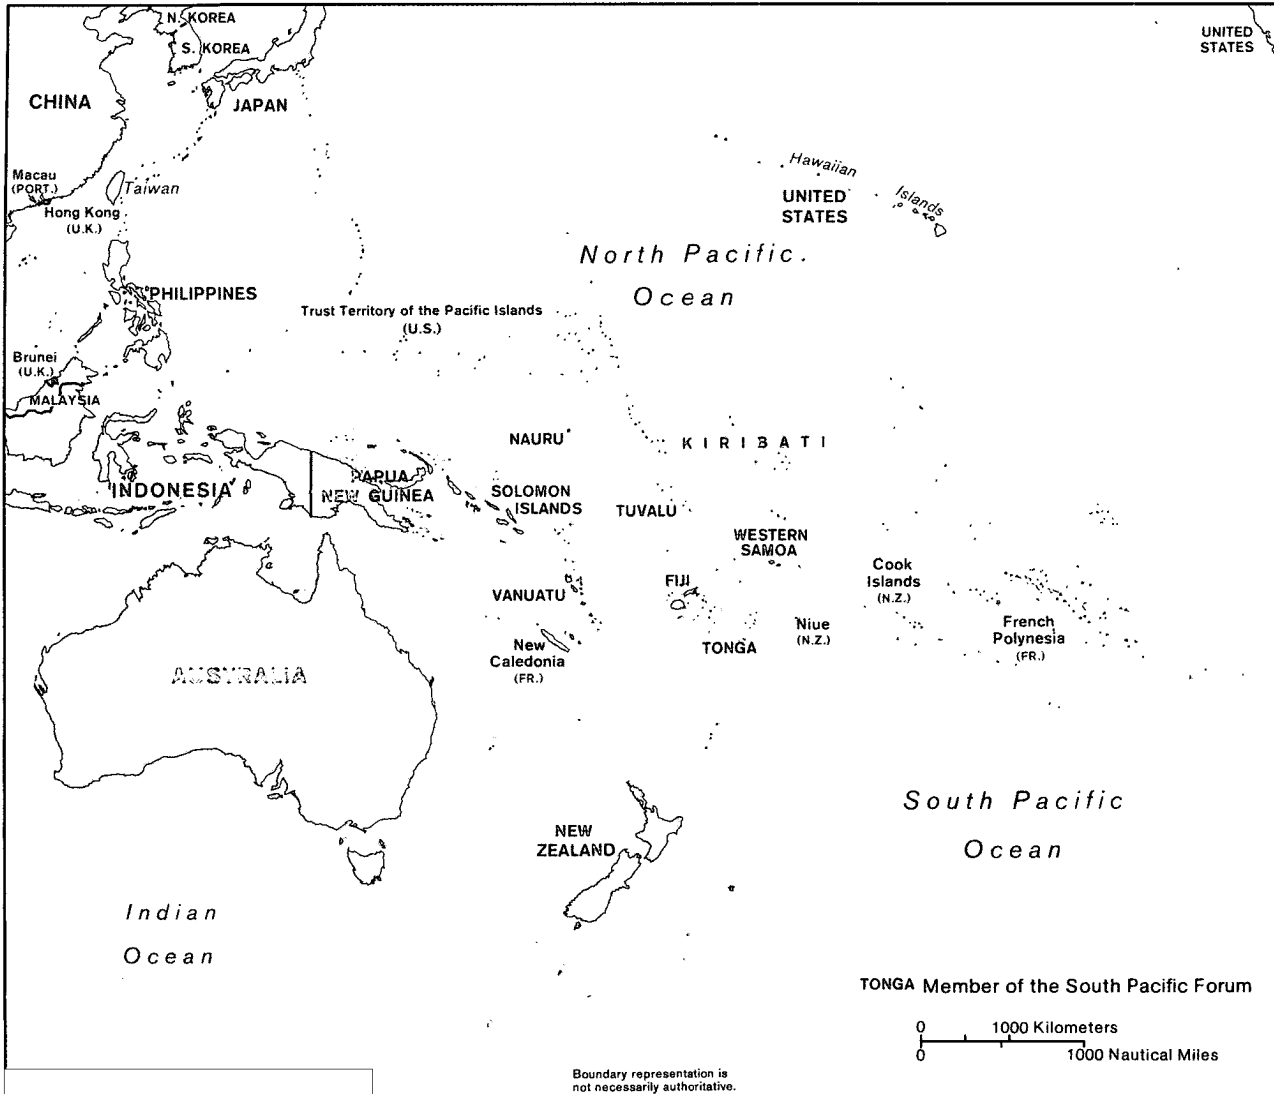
N. KOREA
S. KOREA
CHINA
JAPAN
UNITED STATES
Macau (PORT.)
Taiwan
Hong Kong (U.K.)
Hawaiian Islands
UNITED STATES
North Pacific Ocean
PHILIPPINES
Trust Territory of the Pacific Islands (U.S.)
Brunei (U.K.)
MALAYSIA
NAURU
KIRIBATI
INDONESIA
PAPUA NEW GUINEA
SOLOMON ISLANDS
TUVALU
WESTERN SAMOA
Cook Islands (N.Z.)
VANUATU
FIJI
Niue (N.Z.)
French Polynesia (FR.)
New Caledonia (FR.)
TONGA
AUSTRALIA
South Pacific Ocean
NEW ZEALAND
Indian Ocean
TONGA Member of the South Pacific Forum
0 1000 Kilometers
0 1000 Nautical Miles
Boundary representation is not necessarily authoritative.